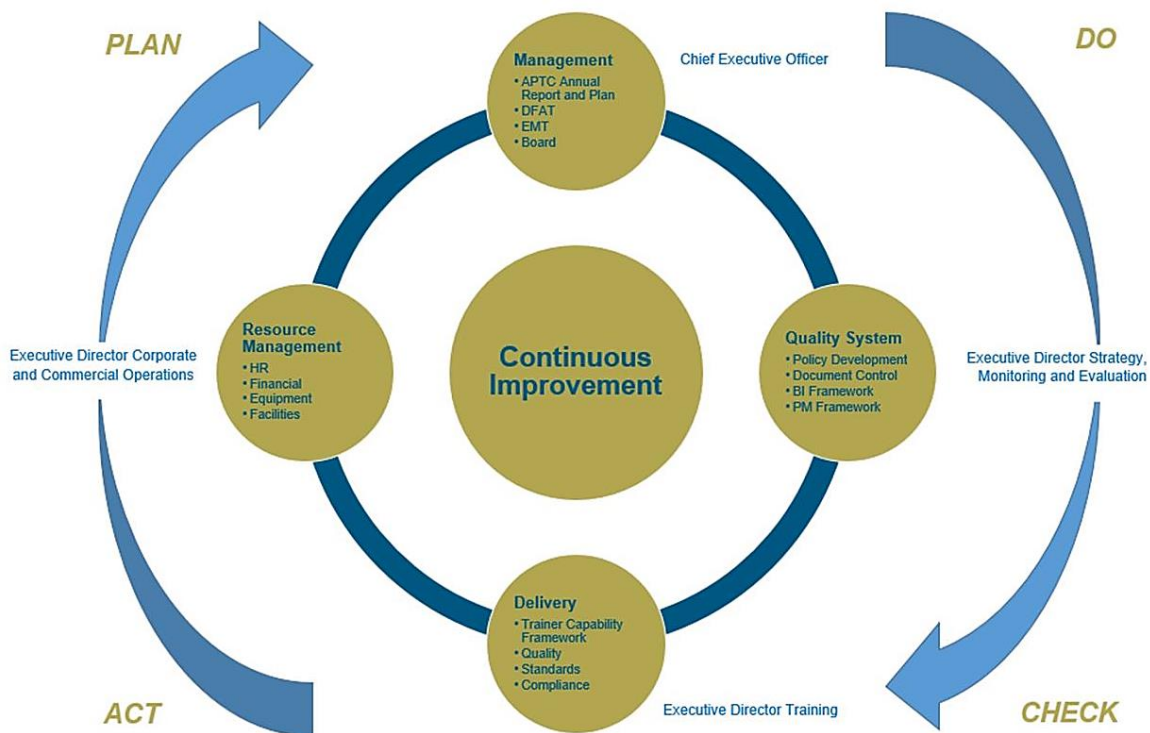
PLAN

Management
• APTC Annual Report and Plan
• DFAT
• EMT
• Board

Chief Executive Officer

DO

Resource Management
• HR
• Financial
• Equipment
• Facilities

Executive Director Corporate and Commercial Operations

Continuous Improvement

Quality System
• Policy Development
• Document Control
• BI Framework
• PM Framework

Executive Director Strategy, Monitoring and Evaluation

Delivery
• Trainer Capability Framework
• Quality
• Standards
• Compliance

ACT

Executive Director Training

CHECK